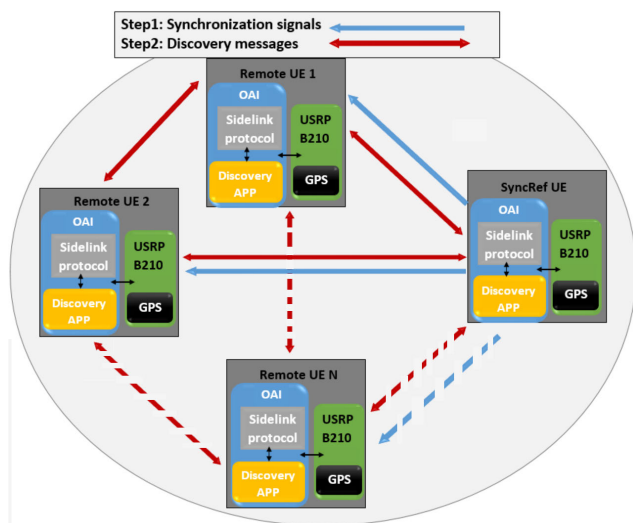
Step1: Synchronization signals
Step2: Discovery messages

Remote UE 1
OAI
Sidelink protocol
USRP B210
Discovery APP
GPS

Remote UE 2
OAI
Sidelink protocol
USRP B210
Discovery APP
GPS

SyncRef UE
OAI
Sidelink protocol
USRP B210
Discovery APP
GPS

Remote UE N
OAI
Sidelink protocol
USRP B210
Discovery APP
GPS